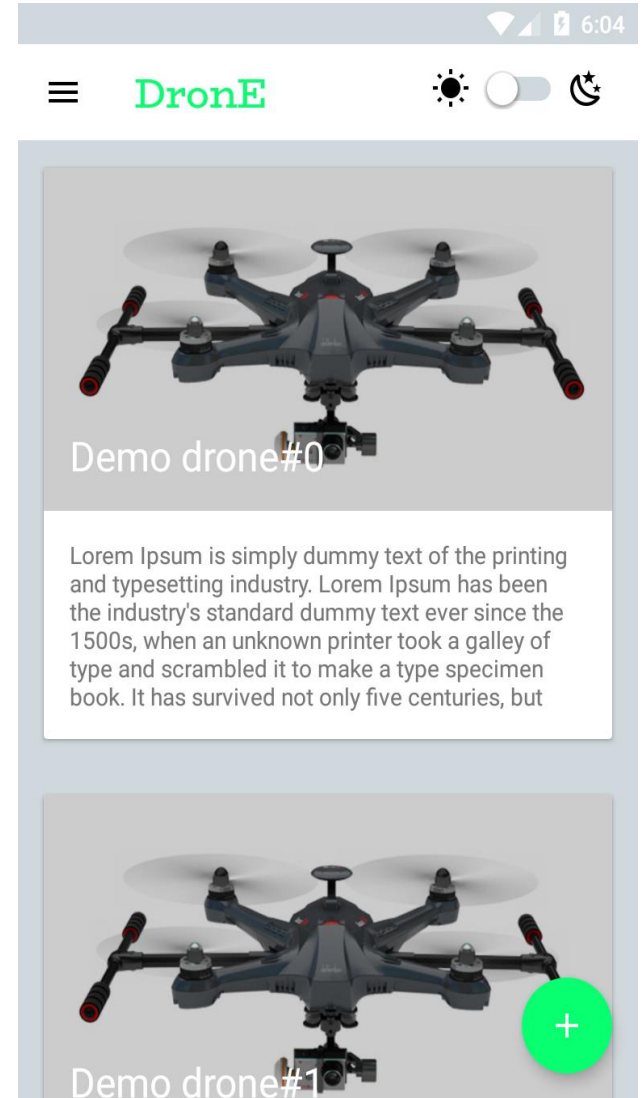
6:04

DronE

Demo drone#0

Lorem Ipsum is simply dummy text of the printing and typesetting industry. Lorem Ipsum has been the industry's standard dummy text ever since the 1500s, when an unknown printer took a galley of type and scrambled it to make a type specimen book. It has survived not only five centuries, but

Demo drone#1

+